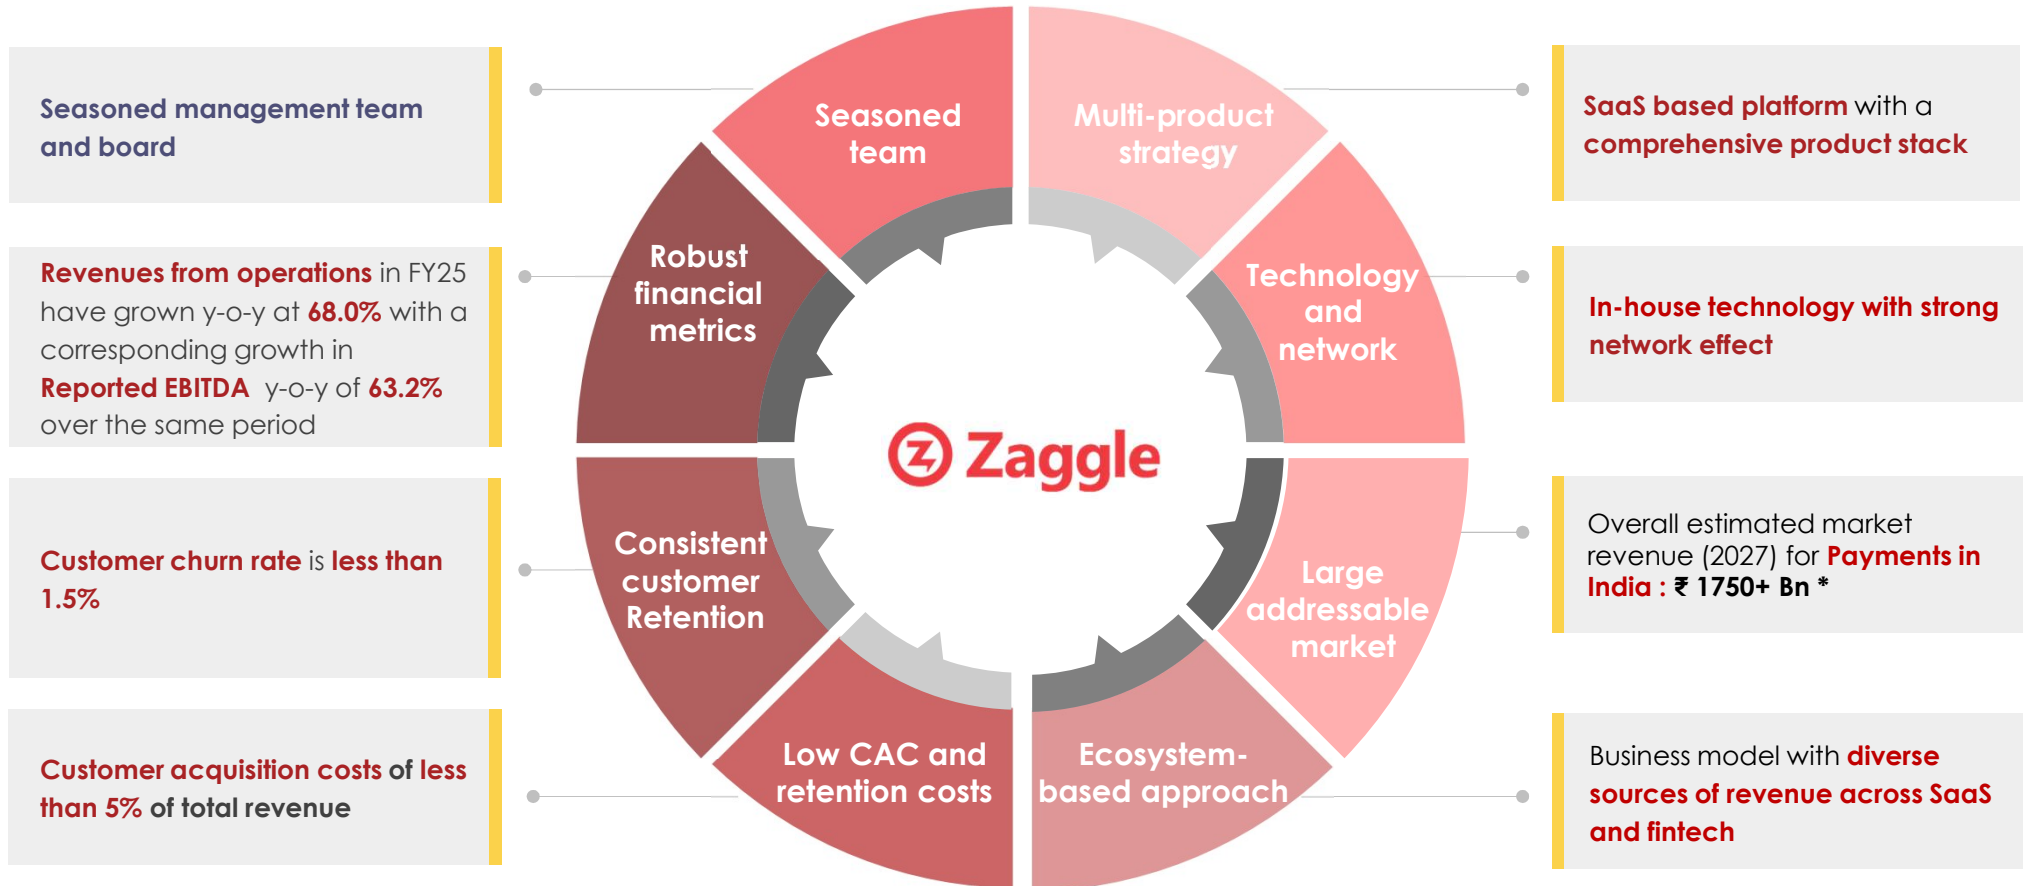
Seasoned management team and board

Revenues from operations in FY25 have grown y-o-y at 68.0% with a corresponding growth in Reported EBITDA y-o-y of 63.2% over the same period

Customer churn rate is less than 1.5%

Customer acquisition costs of less than 5% of total revenue

Seasoned team

Multi-product strategy

Robust financial metrics

Technology and network

Consistent customer Retention

Large addressable market

Low CAC and retention costs

Ecosystem-based approach

Zaggle

SaaS based platform with a comprehensive product stack

In-house technology with strong network effect

Overall estimated market revenue (2027) for Payments in India : ₹ 1750+ Bn *

Business model with diverse sources of revenue across SaaS and fintech